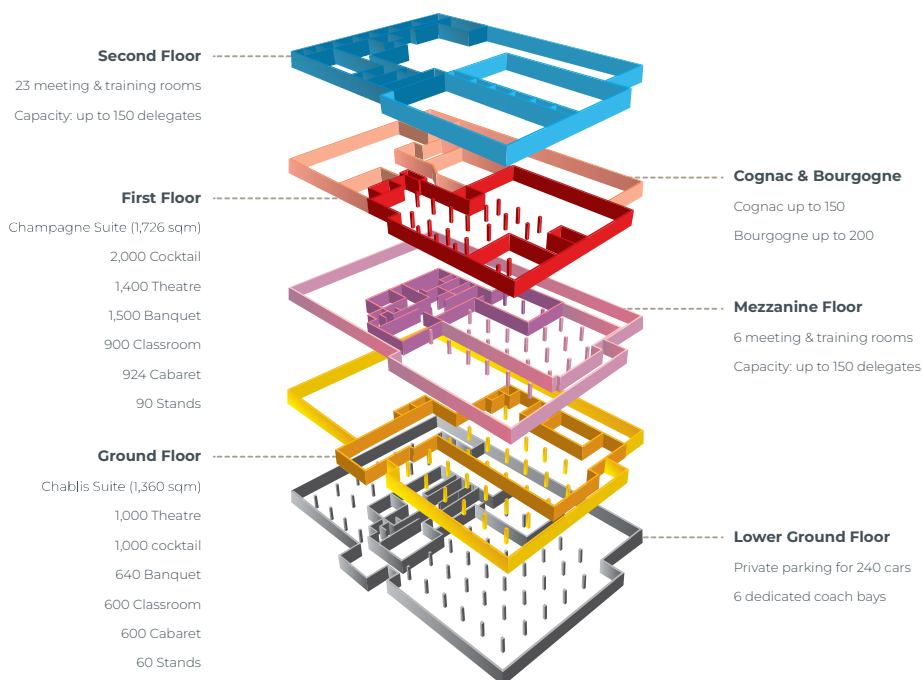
Second Floor
23 meeting & training rooms
Capacity: up to 150 delegates

First Floor
Champagne Suite (1,726 sqm)
2,000 Cocktail
1,400 Theatre
1,500 Banquet
900 Classroom
924 Cabaret
90 Stands

Ground Floor
Chablis Suite (1,360 sqm)
1,000 Theatre
1,000 cocktail
640 Banquet
600 Classroom
600 Cabaret
60 Stands

Cognac & Bourgogne
Cognac up to 150
Bourgogne up to 200

Mezzanine Floor
6 meeting & training rooms
Capacity: up to 150 delegates

Lower Ground Floor
Private parking for 240 cars
6 dedicated coach bays